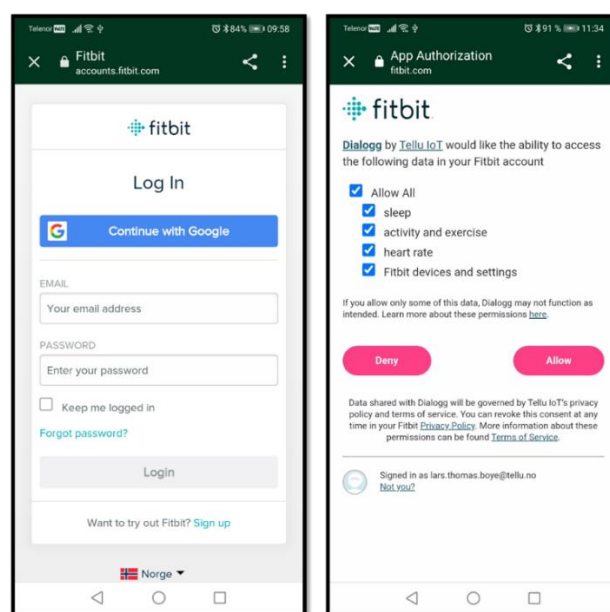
Telenor 84% 09:58

Fitbit
accounts.fitbit.com

fitbit

Log In

Continue with Google

EMAIL
Your email address

PASSWORD
Enter your password

Keep me logged in

Forgot password?

Login

Want to try out Fitbit? Sign up

Norge

Telenor 91 % 11:34

App Authorization
fitbit.com

fitbit

Dialogg by Tellu IoT would like the ability to access the following data in your Fitbit account

Allow All
sleep
activity and exercise
heart rate
Fitbit devices and settings

If you allow only some of this data, Dialogg may not function as intended. Learn more about these permissions here.

Deny

Allow

Data shared with Dialogg will be governed by Tellu IoT's privacy policy and terms of service. You can revoke this consent at any time in your Fitbit Privacy Policy. More information about these permissions can be found Terms of Service.

Signed in as lars.thomas.boye@tellu.no
Not you?